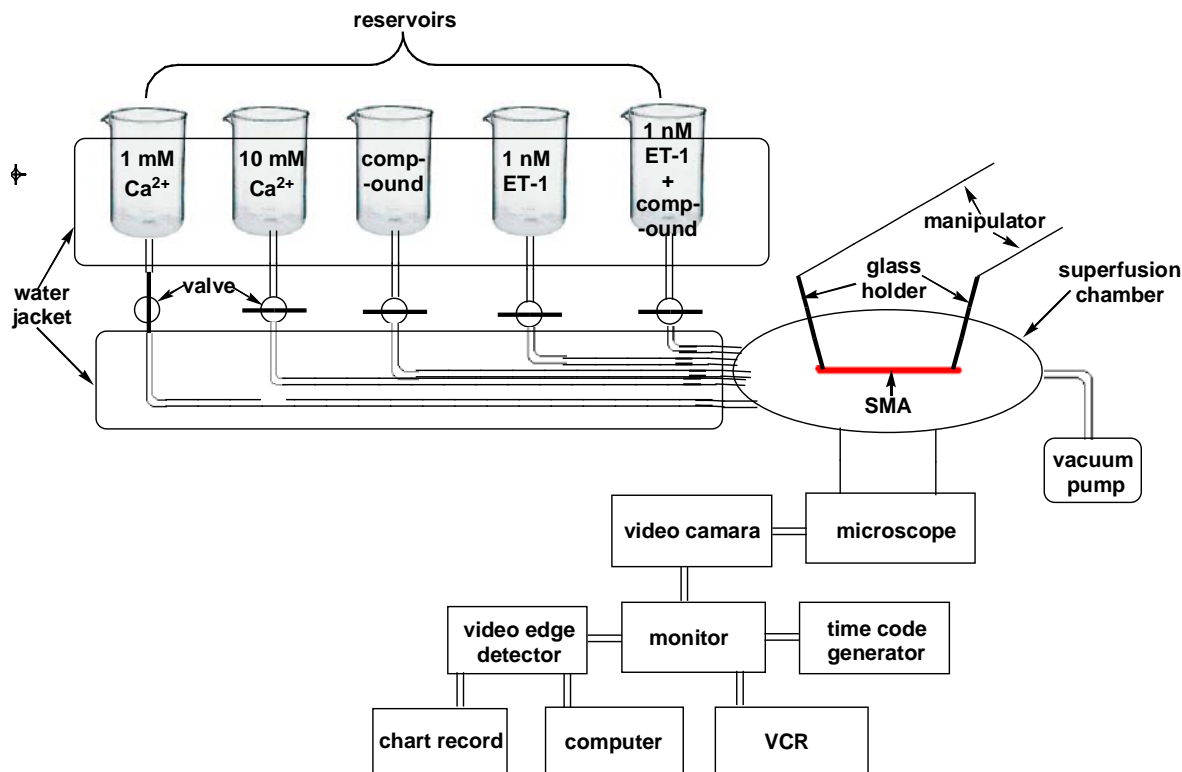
reservoirs

1 mM $Ca^{2+}$

10 mM $Ca^{2+}$

comp-ound

1 nM ET-1

1 nM ET-1 + comp-ound

manipulator

glass holder

superfusion chamber

valve

water jacket

SMA

vacuum pump

video camara

microscope

video edge detector

monitor

time code generator

chart record

computer

VCR